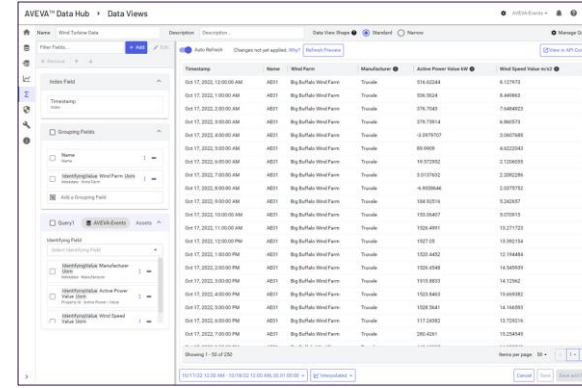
AVEVA™ Data Hub › Data Views

Name Wind Turbine Data
Description Description...
Data View Shape Standard Narrow
Manage Q

Filter Fields...
+ Add
Remove

Auto Refresh Changes not yet applied. Why? Refresh Preview
View in API Co

Index Field
Timestamp
Index

Grouping Fields
Name
Name
IdentifyingValue Wind Farm Unit
Metadata: Wind Farm
Add a Grouping Field

Query1 AVEVA-Events Assets
Identifying Field
Select Identifying Field
IdentifyingValue Manufacturer Unit
Metadata: Manufacturer
IdentifyingValue Active Power Value Unit
Property Id: Active Power | Value
IdentifyingValue Wind Speed Value Unit

| Timestamp | Name | Wind Farm | Manufacturer | Active Power Value kW | Wind Speed Value m/s2 |
|---|---|---|---|---|---|
| Oct 17, 2022, 12:00:00 AM | AE01 | Big Buffalo Wind Farm | Truvale | 516.62244 | 6.127673 |
| Oct 17, 2022, 1:00:00 AM | AE01 | Big Buffalo Wind Farm | Truvale | 536.3524 | 6.445663 |
| Oct 17, 2022, 2:00:00 AM | AE01 | Big Buffalo Wind Farm | Truvale | 376.7045 | 7.5484923 |
| Oct 17, 2022, 3:00:00 AM | AE01 | Big Buffalo Wind Farm | Truvale | 378.73814 | 6.866573 |
| Oct 17, 2022, 4:00:00 AM | AE01 | Big Buffalo Wind Farm | Truvale | -3.0979707 | 3.0607685 |
| Oct 17, 2022, 5:00:00 AM | AE01 | Big Buffalo Wind Farm | Truvale | 80.9909 | 4.6222243 |
| Oct 17, 2022, 6:00:00 AM | AE01 | Big Buffalo Wind Farm | Truvale | 19.572952 | 2.1206555 |
| Oct 17, 2022, 7:00:00 AM | AE01 | Big Buffalo Wind Farm | Truvale | 0.5137652 | 2.3062286 |
| Oct 17, 2022, 8:00:00 AM | AE01 | Big Buffalo Wind Farm | Truvale | -4.9559846 | 2.0078752 |
| Oct 17, 2022, 9:00:00 AM | AE01 | Big Buffalo Wind Farm | Truvale | 168.52516 | 5.242657 |
| Oct 17, 2022, 10:00:00 AM | AE01 | Big Buffalo Wind Farm | Truvale | 155.06407 | 5.070915 |
| Oct 17, 2022, 11:00:00 AM | AE01 | Big Buffalo Wind Farm | Truvale | 1026.4991 | 13.271723 |
| Oct 17, 2022, 12:00:00 PM | AE01 | Big Buffalo Wind Farm | Truvale | 1027.05 | 13.092154 |
| Oct 17, 2022, 1:00:00 PM | AE01 | Big Buffalo Wind Farm | Truvale | 1520.4452 | 12.194484 |
| Oct 17, 2022, 2:00:00 PM | AE01 | Big Buffalo Wind Farm | Truvale | 1526.4548 | 14.545939 |
| Oct 17, 2022, 3:00:00 PM | AE01 | Big Buffalo Wind Farm | Truvale | 1515.8833 | 14.12562 |
| Oct 17, 2022, 4:00:00 PM | AE01 | Big Buffalo Wind Farm | Truvale | 1523.5465 | 15.069382 |
| Oct 17, 2022, 5:00:00 PM | AE01 | Big Buffalo Wind Farm | Truvale | 1528.3641 | 14.166393 |
| Oct 17, 2022, 6:00:00 PM | AE01 | Big Buffalo Wind Farm | Truvale | 117.24593 | 13.725216 |
| Oct 17, 2022, 7:00:00 PM | AE01 | Big Buffalo Wind Farm | Truvale | 280.4261 | 15.254545 |

Showing 1 - 50 of 250
Items per page 50

10/17/22 12:00 AM - 10/19/22 12:00 AM 00:01:00:00 Interpolated
Cancel Save